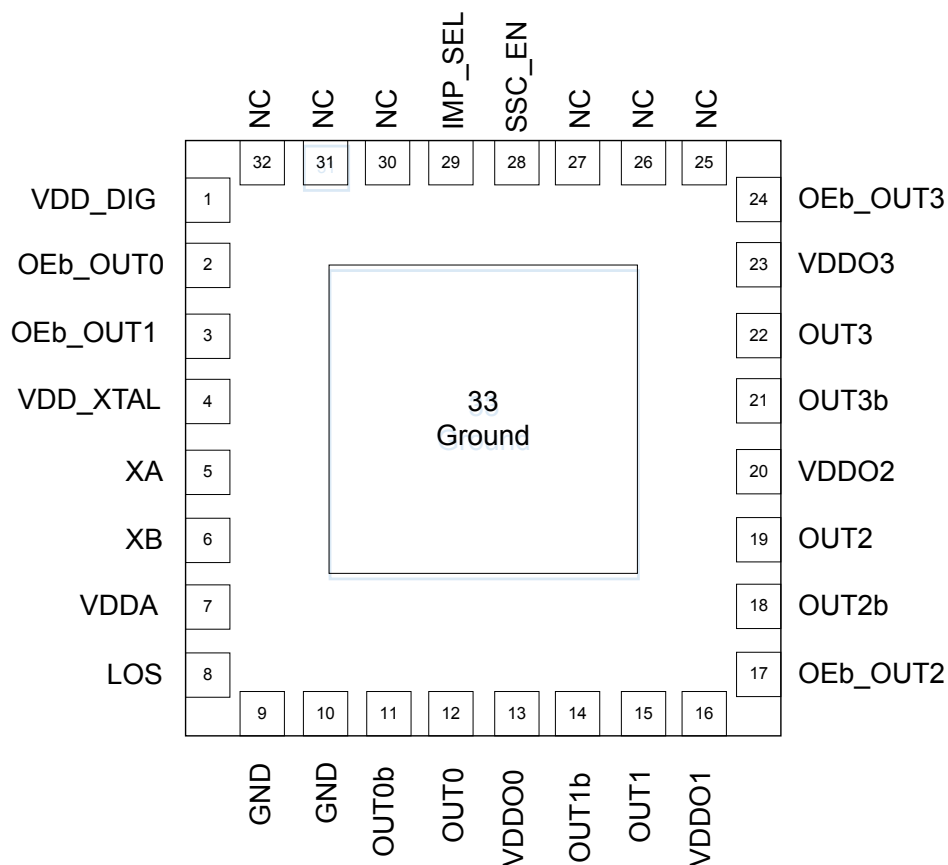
NC 32
NC 31
NC 30
IMP_SEL 29
SSC_EN 28
NC 27
NC 26
NC 25

VDD_DIG 1
OEb_OUT0 2
OEb_OUT1 3
VDD_XTAL 4
XA 5
XB 6
VDDA 7
LOS 8

33
Ground

24 OEb_OUT3
23 VDDO3
22 OUT3
21 OUT3b
20 VDDO2
19 OUT2
18 OUT2b
17 OEb_OUT2

9 GND
10 GND
11 OUT0b
12 OUT0
13 VDDO0
14 OUT1b
15 OUT1
16 VDDO1